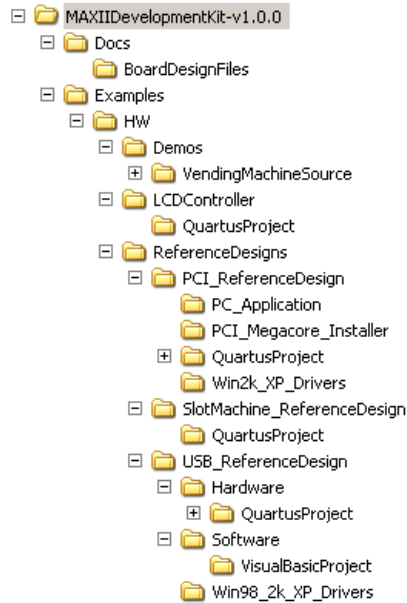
MAXIIDevelopmentKit-v1.0.0
Docs
BoardDesignFiles
Examples
HW
Demos
VendingMachineSource
LCDController
QuartusProject
ReferenceDesigns
PCI_ReferenceDesign
PC_Application
PCI_Megacore_Installer
QuartusProject
Win2k_XP_Drivers
SlotMachine_ReferenceDesign
QuartusProject
USB_ReferenceDesign
Hardware
QuartusProject
Software
VisualBasicProject
Win98_2k_XP_Drivers